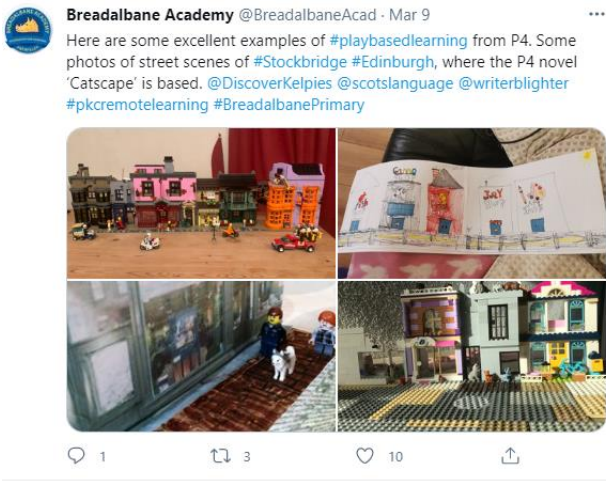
Breadalbane Academy @BreadalbaneAcad · Mar 9

Here are some excellent examples of #playbasedlearning from P4. Some photos of street scenes of #Stockbridge #Edinburgh, where the P4 novel 'Catscape' is based. @DiscoverKelpies @scotslanguage @writerblighter #pkcremotelearning #BreadalbanePrimary

1 3 10